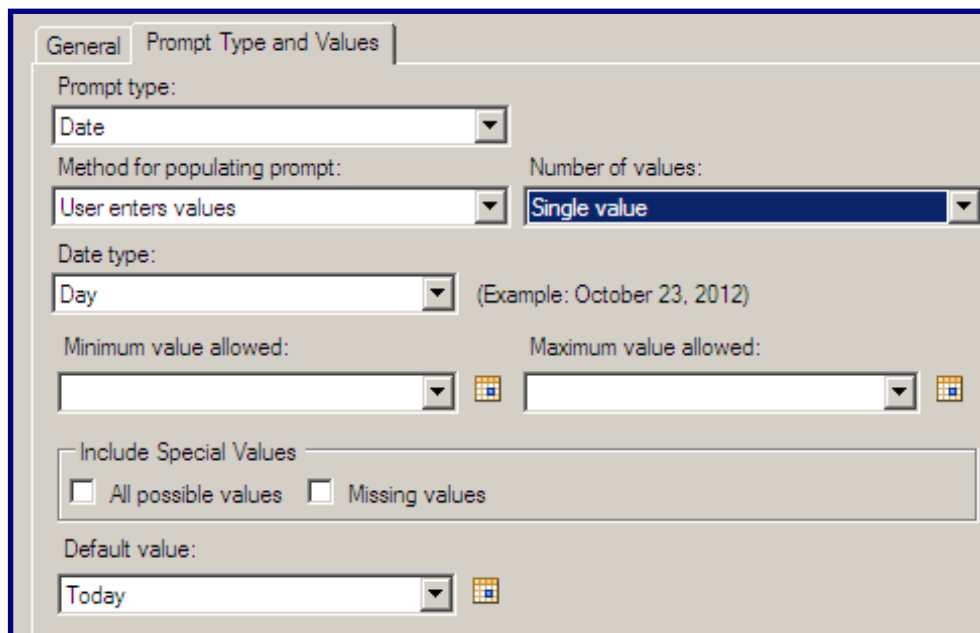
General Prompt Type and Values

Prompt type:
Date

Method for populating prompt:
User enters values

Number of values:
Single value

Date type:
Day
(Example: October 23, 2012)

Minimum value allowed:

Maximum value allowed:

Include Special Values
All possible values
Missing values

Default value:
Today